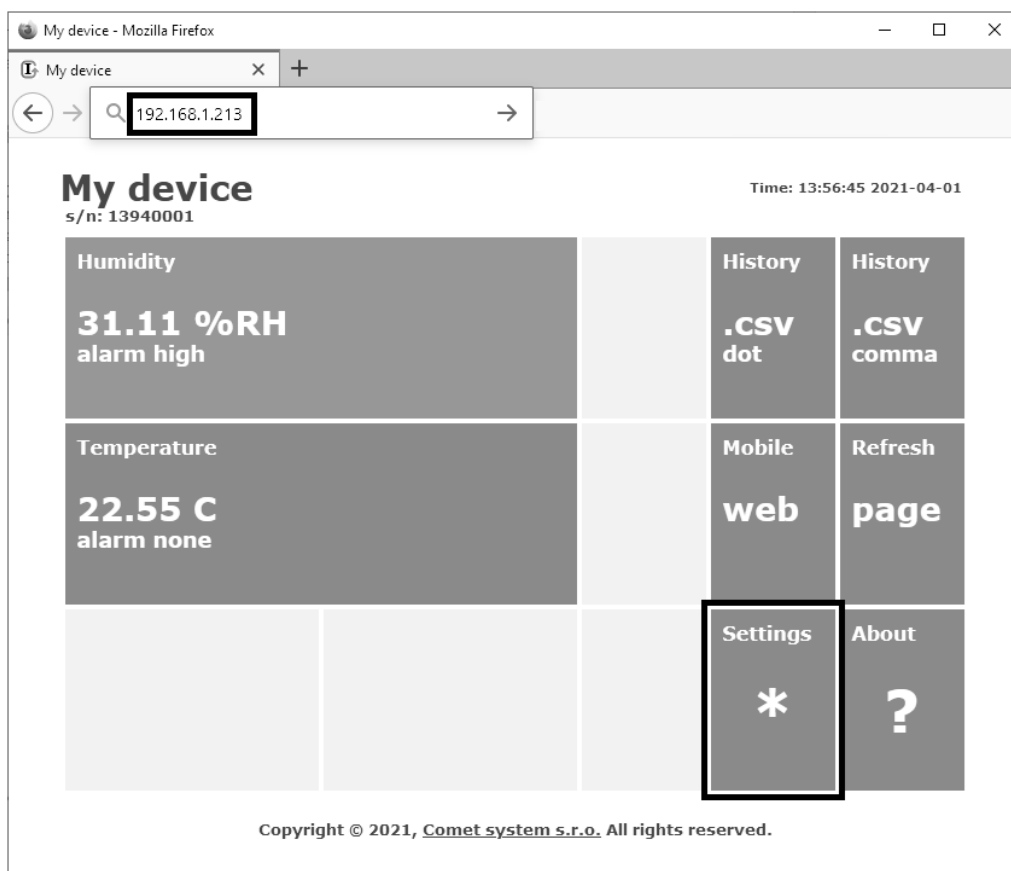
My device - Mozilla Firefox

My device

192.168.1.213

My device
s/n: 13940001

Time: 13:56:45 2021-04-01

Humidity

31.11 %RH
alarm high

History

.csv
dot

History

.csv
comma

Temperature

22.55 C
alarm none

Mobile

web

Refresh

page

Settings

*

About

?

Copyright © 2021, Comet system s.r.o. All rights reserved.